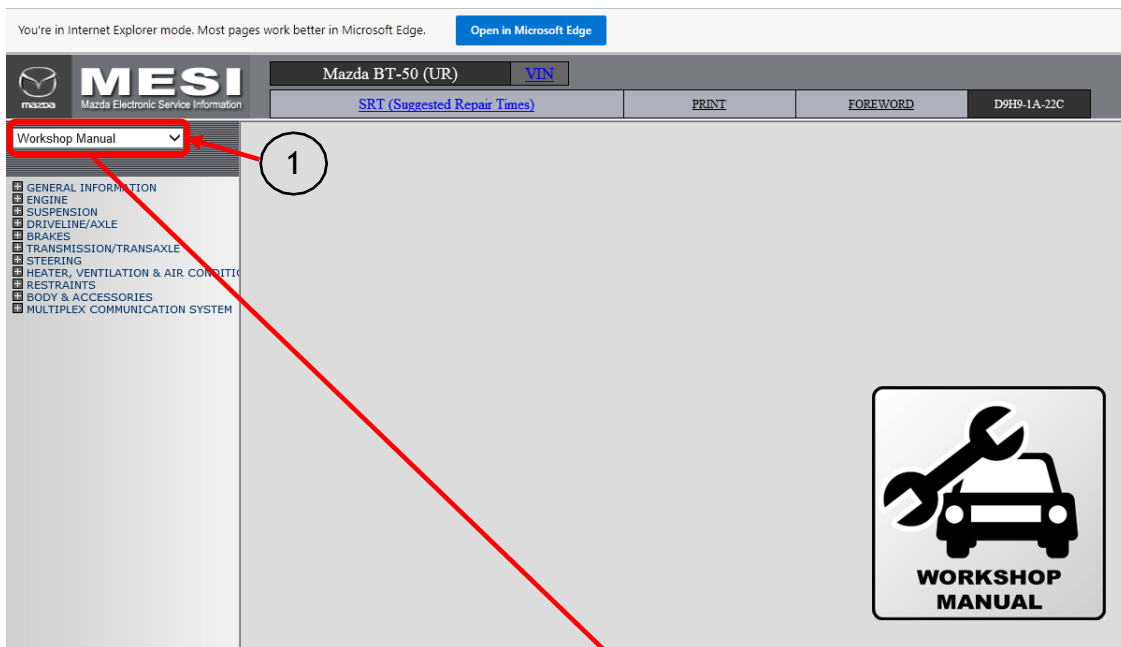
You're in Internet Explorer mode. Most pages work better in Microsoft Edge.

Open in Microsoft Edge

mazda

MESI

Mazda Electronic Service Information

Mazda BT-50 (UR)

VIN

SRT (Suggested Repair Times)

PRINT

FOREWORD

D9H9-1A-22C

Workshop Manual

1

GENERAL INFORMATION
ENGINE
SUSPENSION
DRIVELINE/AXLE
BRAKES
TRANSMISSION/TRANSAXLE
STEERING
HEATER, VENTILATION & AIR CONDITI
RESTRAINTS
BODY & ACCESSORIES
MULTIPLEX COMMUNICATION SYSTEM

WORKSHOP MANUAL